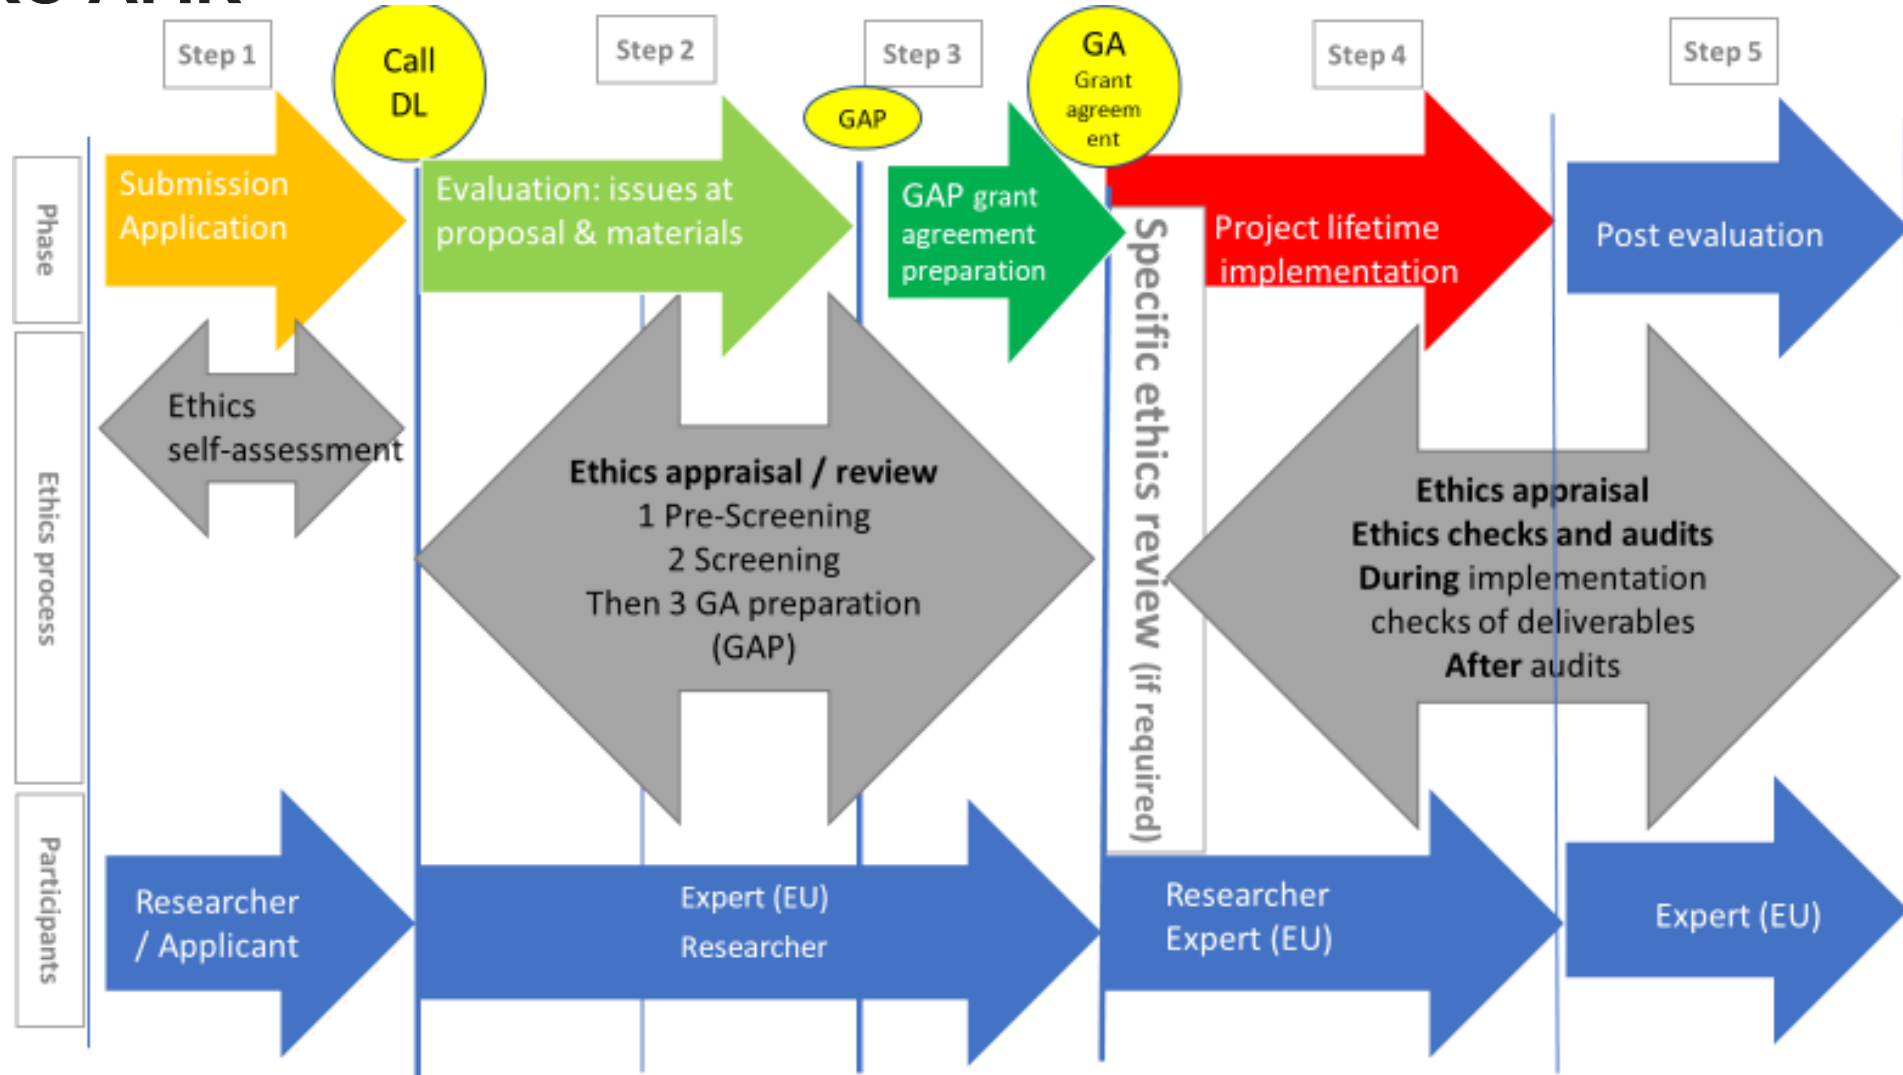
Step 1

Call DL

Step 2

GAP

Step 3

GA Grant agreement

Step 4

Step 5

Phase

Submission Application

Evaluation: issues at proposal & materials

GAP grant agreement preparation

Project lifetime implementation

Post evaluation

Ethics process

Ethics self-assessment

Ethics appraisal / review
1 Pre-Screening
2 Screening
Then 3 GA preparation (GAP)

Specific ethics review (if required)

Ethics appraisal
Ethics checks and audits
During implementation checks of deliverables
After audits

Participants

Researcher / Applicant

Expert (EU)
Researcher

Researcher
Expert (EU)

Expert (EU)